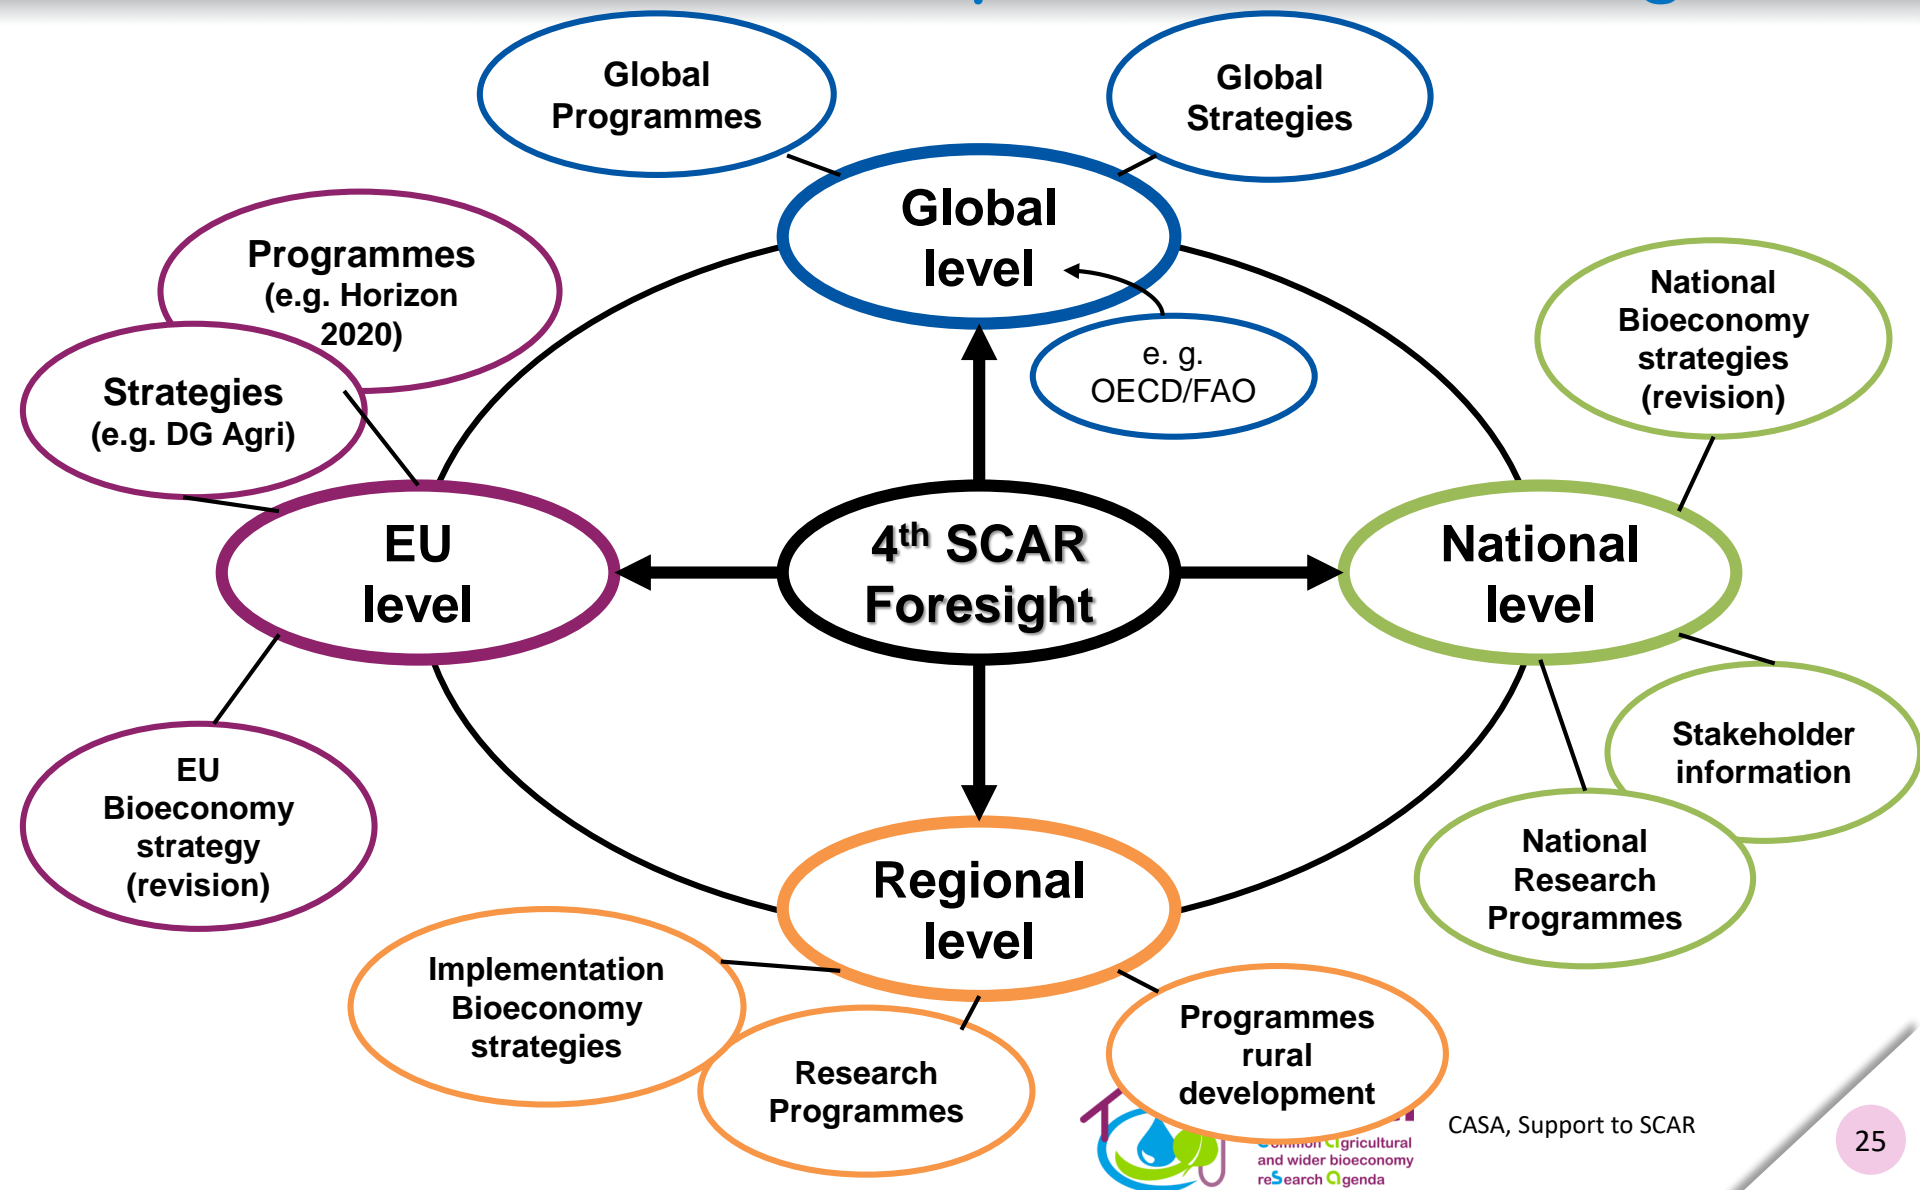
Global Programmes

Global Strategies

Global level

e. g. OECD/FAO

Programmes (e.g. Horizon 2020)

Strategies (e.g. DG Agri)

National Bioeconomy strategies (revision)

EU level

$4^{th}$ SCAR Foresight

National level

EU Bioeconomy strategy (revision)

Stakeholder information

National Research Programmes

Regional level

Implementation Bioeconomy strategies

Research Programmes

Programmes rural development

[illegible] agricultural and wider bioeconomy reSearch agenda

CASA, Support to SCAR

25